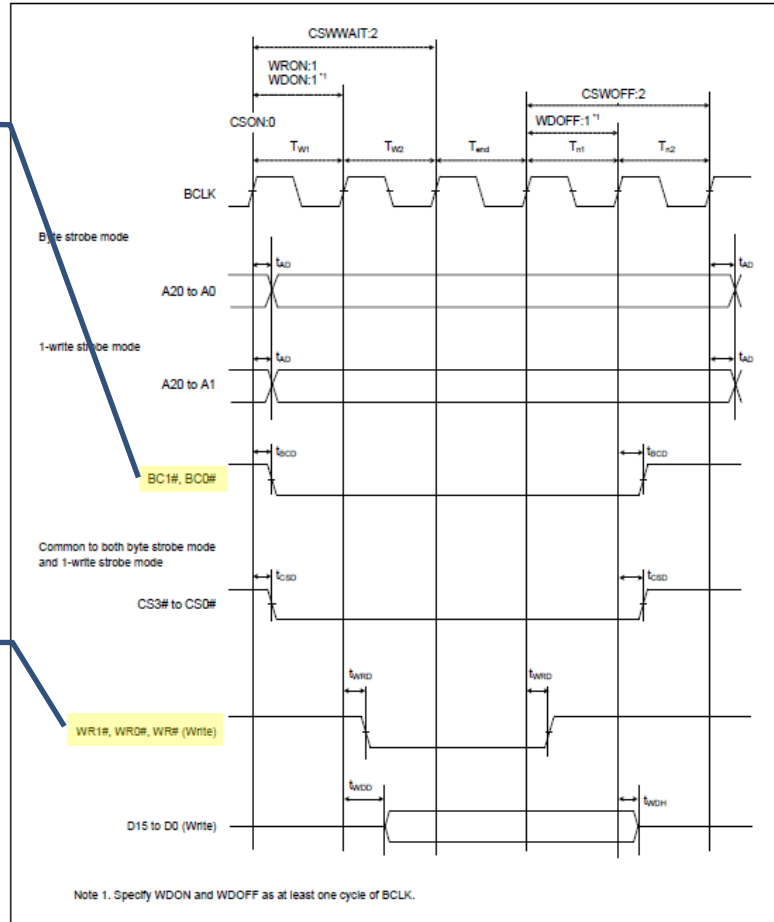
CSWWAIT:2

WRON:1
WDON:1 $^{*1}$

CSWOFF:2

WDOFF:1 $^{*1}$

CSON:0

$T_{W1}$ $T_{W2}$ $T_{end}$ $T_{n1}$ $T_{n2}$

BCLK

Byte strobe mode

$t_{AD}$ $t_{AD}$

A20 to A0

1-write strobe mode

$t_{AD}$ $t_{AD}$

A20 to A1

$t_{BCD}$ $t_{BCD}$

BC1#, BC0#

Common to both byte strobe mode and 1-write strobe mode

$t_{CSD}$ $t_{CSD}$

CS3# to CS0#

$t_{WRD}$ $t_{WRD}$

WR1#, WR0#, WR# (Write)

$t_{WDD}$ $t_{WDH}$

D15 to D0 (Write)

Note 1. Specify WDON and WDOFF as at least one cycle of BCLK.